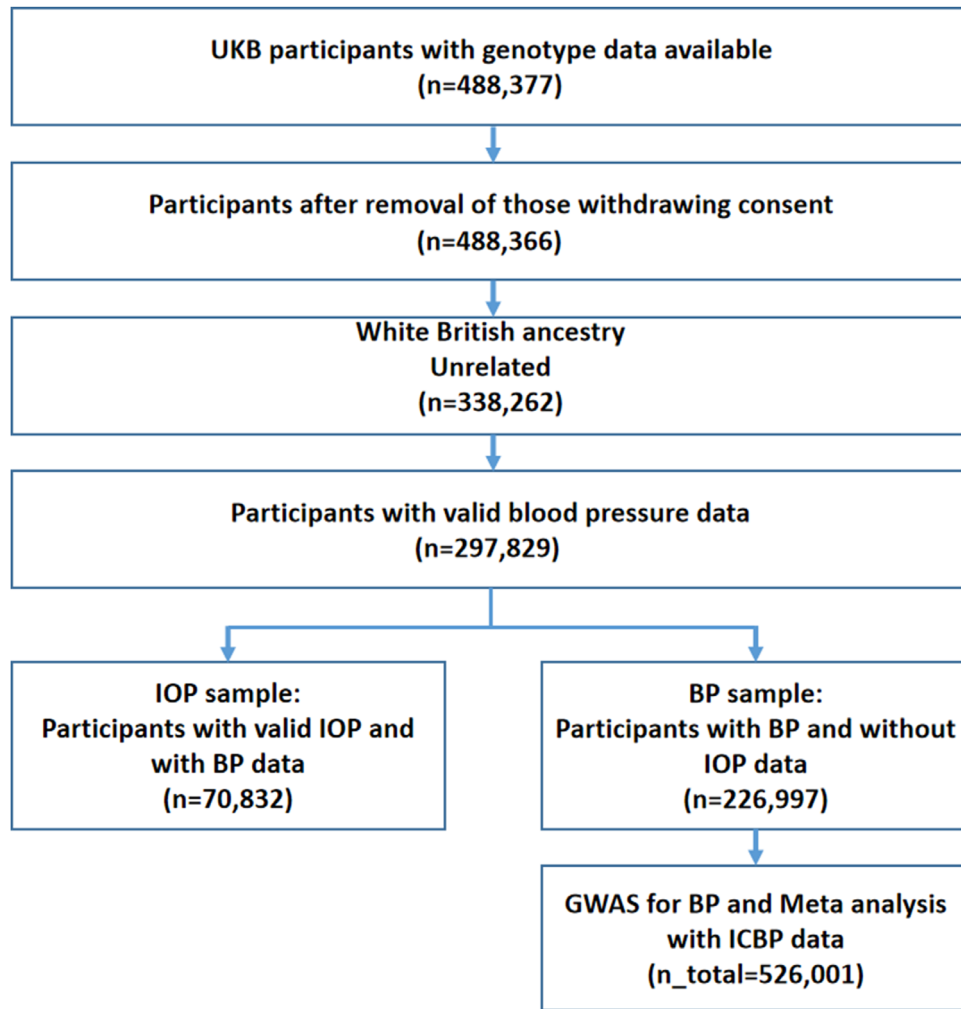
UKB participants with genotype data available
(n=488,377)

Participants after removal of those withdrawing consent
(n=488,366)

White British ancestry
Unrelated
(n=338,262)

Participants with valid blood pressure data
(n=297,829)

IOP sample:
Participants with valid IOP and with BP data
(n=70,832)

BP sample:
Participants with BP and without IOP data
(n=226,997)

GWAS for BP and Meta analysis with ICBP data
(n_total=526,001)